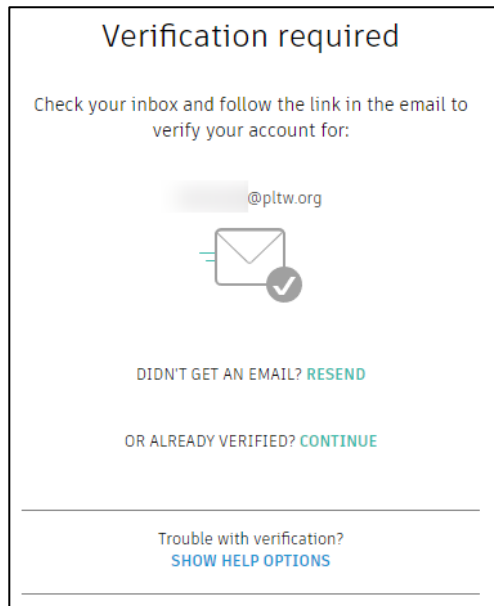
Verification required

Check your inbox and follow the link in the email to verify your account for:

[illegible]@pltw.org

DIDN'T GET AN EMAIL? RESEND

OR ALREADY VERIFIED? CONTINUE

Trouble with verification?
SHOW HELP OPTIONS